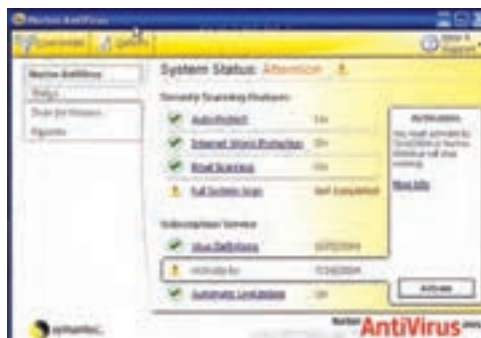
Norton AntiVirus

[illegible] Options

Help & Support

Norton AntiVirus

Status

Scan for Viruses

Reports

System Status: Attention

Security Scanning Features

Auto-Protect	On

Internet Worm Protection	On

Email Scanning	On

Full System Scan	Not Completed

Subscription Service

Virus Definitions	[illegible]

Activate by	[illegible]

Automatic LiveUpdate	On

Activation

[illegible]

More Info

Activate

symantec.

Norton AntiVirus 2005